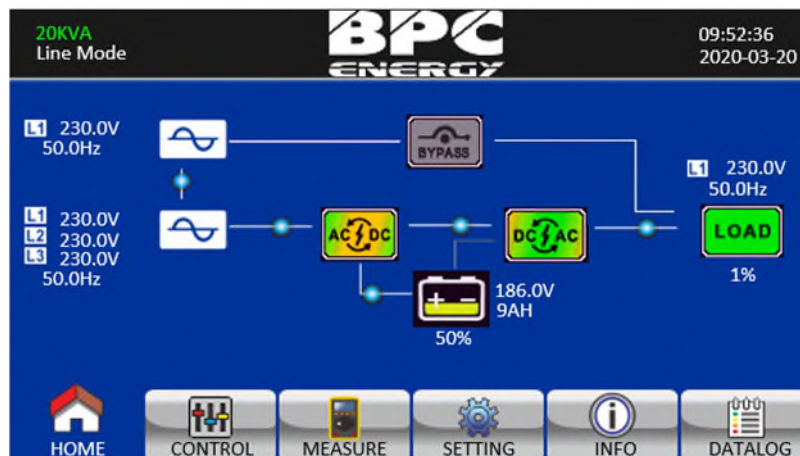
20KVA
Line Mode

BPC
ENERGY

09:52:36
2020-03-20

L1 230.0V
50.0Hz

BYPASS

L1 230.0V
50.0Hz

L1 230.0V
L2 230.0V
L3 230.0V
50.0Hz

AC DC

DC AC

LOAD

1%

186.0V
9AH

50%

HOME
CONTROL
MEASURE
SETTING
INFO
DATALOG